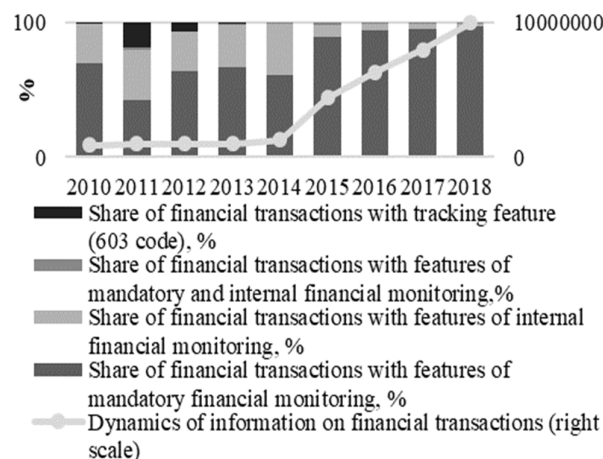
100
%
0
10000000
0
2010 2011 2012 2013 2014 2015 2016 2017 2018

Share of financial transactions with tracking feature (603 code), %
Share of financial transactions with features of mandatory and internal financial monitoring,%
Share of financial transactions with features of internal financial monitoring, %
Share of financial transactions with features of mandatory financial monitoring, %
Dynamics of information on financial transactions (right scale)